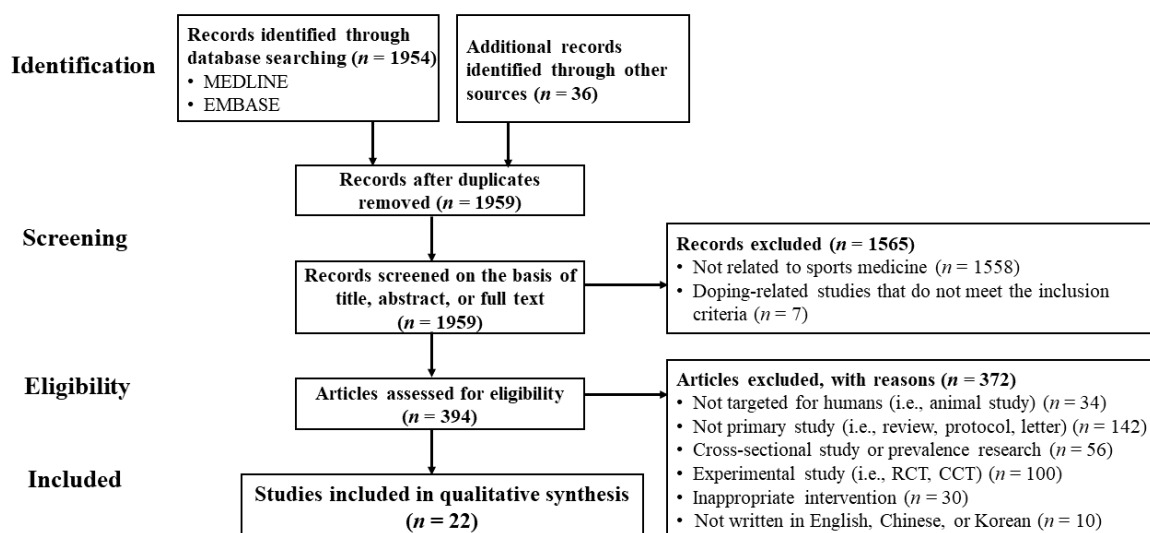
Identification

Records identified through database searching ($n$ = 1954)
• MEDLINE
• EMBASE

Additional records identified through other sources ($n$ = 36)

Records after duplicates removed ($n$ = 1959)

Screening

Records screened on the basis of title, abstract, or full text ($n$ = 1959)

Records excluded ($n$ = 1565)
• Not related to sports medicine ($n$ = 1558)
• Doping-related studies that do not meet the inclusion criteria ($n$ = 7)

Eligibility

Articles assessed for eligibility ($n$ = 394)

Articles excluded, with reasons ($n$ = 372)
• Not targeted for humans (i.e., animal study) ($n$ = 34)
• Not primary study (i.e., review, protocol, letter) ($n$ = 142)
• Cross-sectional study or prevalence research ($n$ = 56)
• Experimental study (i.e., RCT, CCT) ($n$ = 100)
• Inappropriate intervention ($n$ = 30)
• Not written in English, Chinese, or Korean ($n$ = 10)

Included

Studies included in qualitative synthesis ($n$ = 22)